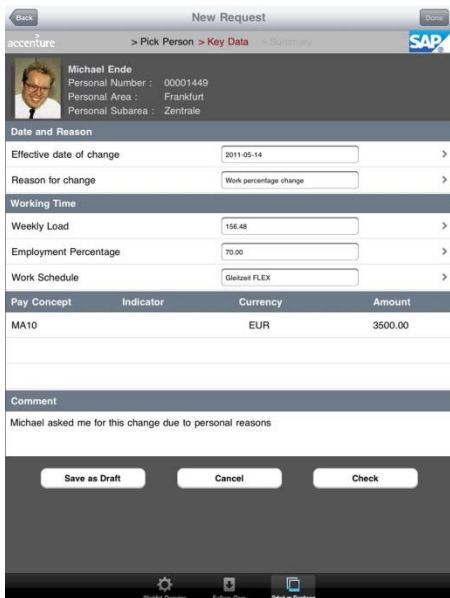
Back
New Request
Done
accenture
> Pick Person > Key Data > Summary
SAP

Michael Ende
Personal Number : 00001449
Personal Area : Frankfurt
Personal Subarea : Zentrale

Date and Reason
Effective date of change
2011-05-14
Reason for change
Work percentage change

Working Time
Weekly Load
156.48
Employment Percentage
70.00
Work Schedule
Gleitzeit FLEX

| Pay Concept | Indicator | Currency | Amount |
|---|---|---|---|
| MA10 | | EUR | 3500.00 |

Comment
Michael asked me for this change due to personal reasons

Save as Draft
Cancel
Check

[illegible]
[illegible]
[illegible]